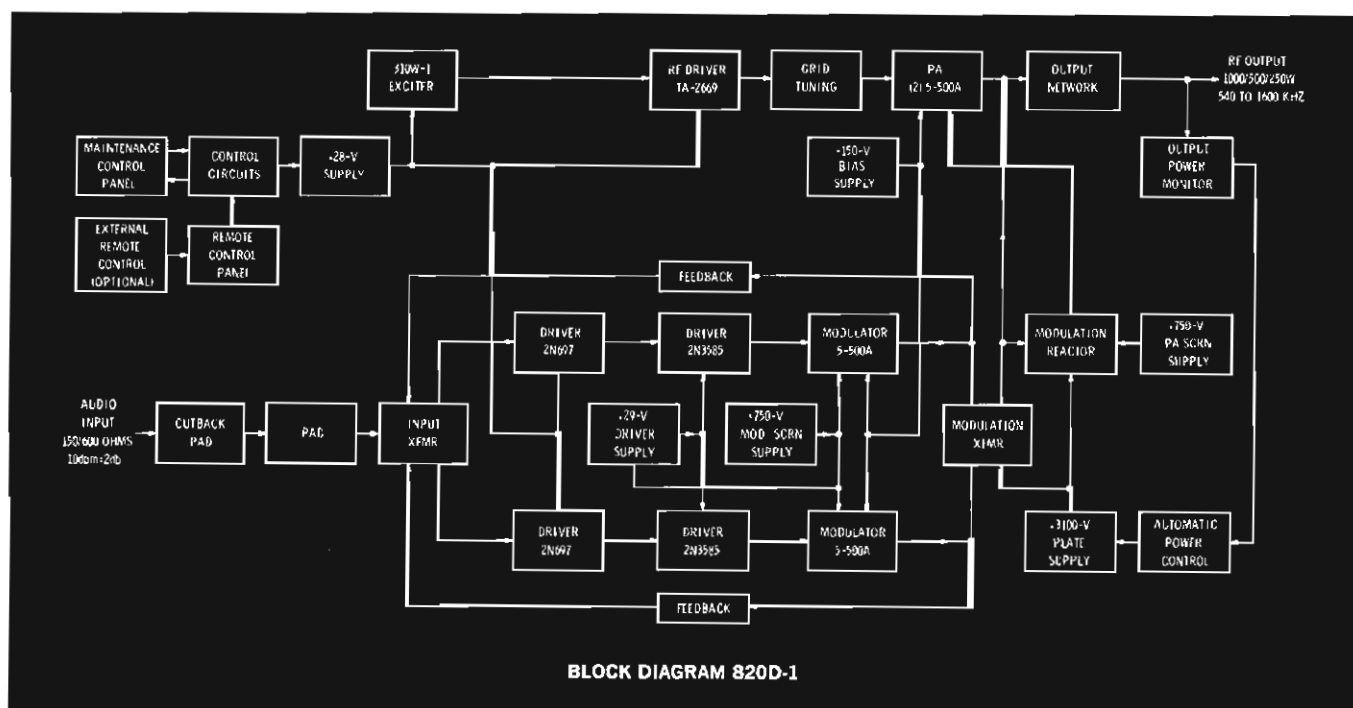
310W-1 EXCITER

RF DRIVER TA-2669

GRID TUNING

PA (2) 5-500A

OUTPUT NETWORK

RF OUTPUT 1000/500/250W 540 TO 1600 KHZ

MAINTENANCE CONTROL PANEL

CONTROL CIRCUITS

+28-V SUPPLY

-150-V BIAS SUPPLY

OUTPUT POWER MONITOR

EXTERNAL REMOTE CONTROL (OPTIONAL)

REMOTE CONTROL PANEL

FEEDBACK

DRIVER 2N697

DRIVER 2N3585

MODULATOR 5-500A

MODULATION REACTOR

+750-V PA SCRN SUPPLY

AUDIO INPUT 150/600 OHMS 10dbm±2db

CUTBACK PAD

PAD

INPUT XFMR

+29-V DRIVER SUPPLY

+750-V MOD SCRN SUPPLY

MODULATION XFMR

DRIVER 2N697

DRIVER 2N3585

MODULATOR 5-500A

+3100-V PLATE SUPPLY

AUTOMATIC POWER CONTROL

FEEDBACK

BLOCK DIAGRAM 820D-1